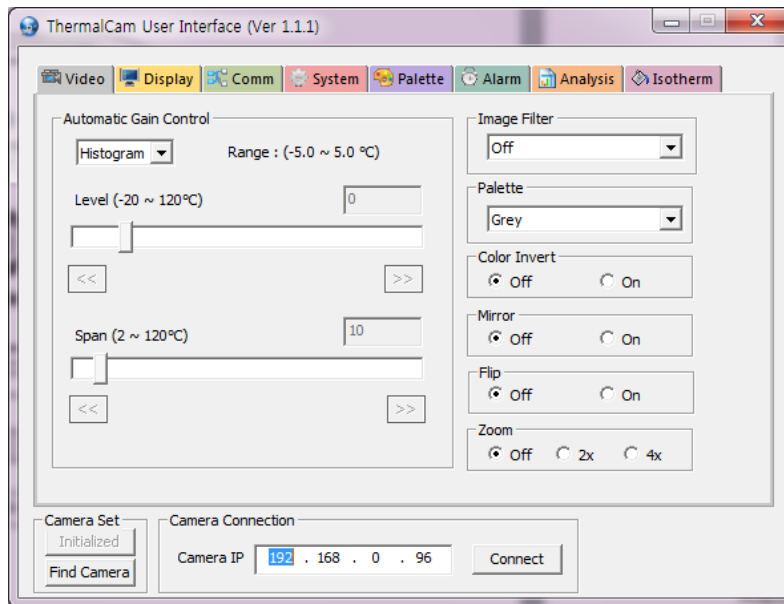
ThermalCam User Interface (Ver 1.1.1)

Video | Display | Comm | System | Palette | Alarm | Analysis | Isotherm

Automatic Gain Control

Histogram

Range : (-5.0 ~ 5.0 ℃)

Level (-20 ~ 120℃)

0

<<

>>

Span (2 ~ 120℃)

10

<<

>>

Image Filter

Off

Palette

Grey

Color Invert

Off

On

Mirror

Off

On

Flip

Off

On

Zoom

Off

2x

4x

Camera Set

Initialized

Find Camera

Camera Connection

Camera IP 192 . 168 . 0 . 96

Connect